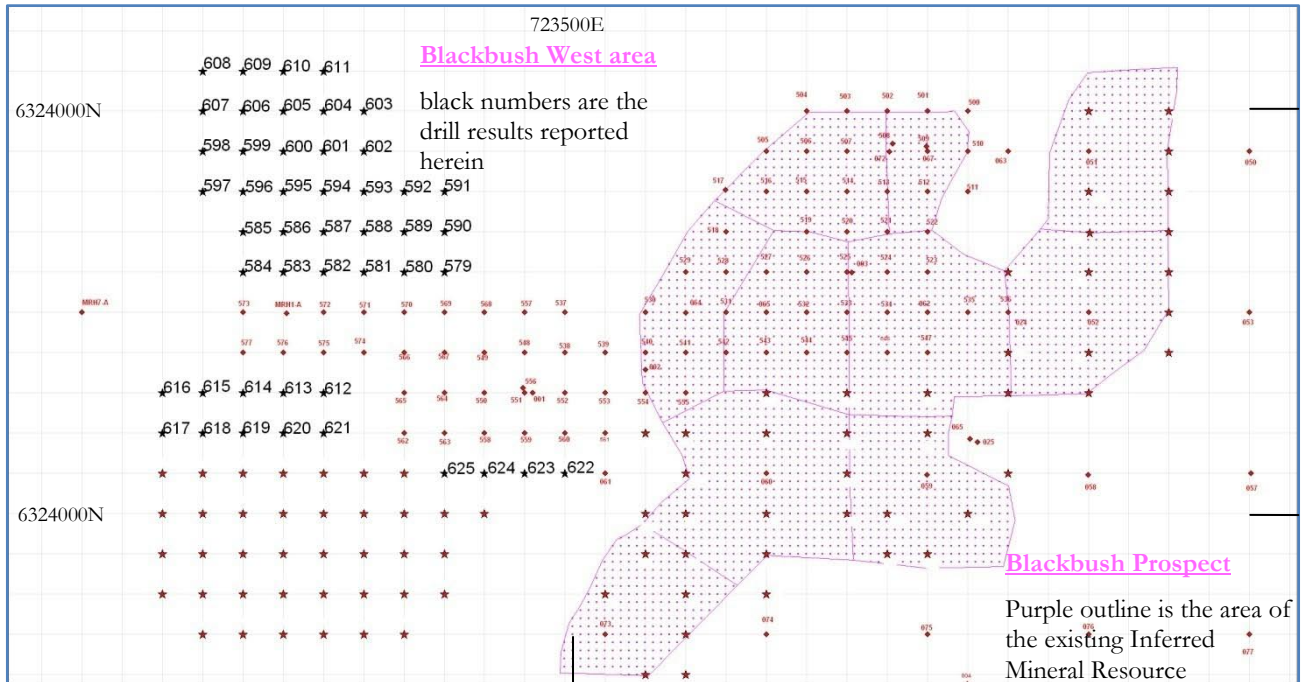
723500E

Blackbush West area

black numbers are the drill results reported herein

6324000N

608 609 610 611

607 606 605 604 603

598 599 600 601 602

597 596 595 594 593 592 591

585 586 587 588 589 590

584 583 582 581 580 579

MRH7-A 573 MRH1-A 572 571 570 569 568 557 537

577 576 575 574 566 567 549 540 538 539

616 615 614 613 612 565 564 550 556 551 001 552 553 554

617 618 619 620 621 562 563 558 559 560 561

625 624 623 622 061

6324000N

504 503 502 501 500 505 506 507 508 509 510 063 517 516 515 514 513 512 511 519 520 521 522 518 529 528 527 526 525 003 524 523 530 004 531 005 532 533 534 002 535 536 545 546 541 542 543 544 545 547 009 051 050 052 053 555 065 025 060 059 058 057 073 074 075 076 077

Blackbush Prospect

Purple outline is the area of the existing Inferred Mineral Resource